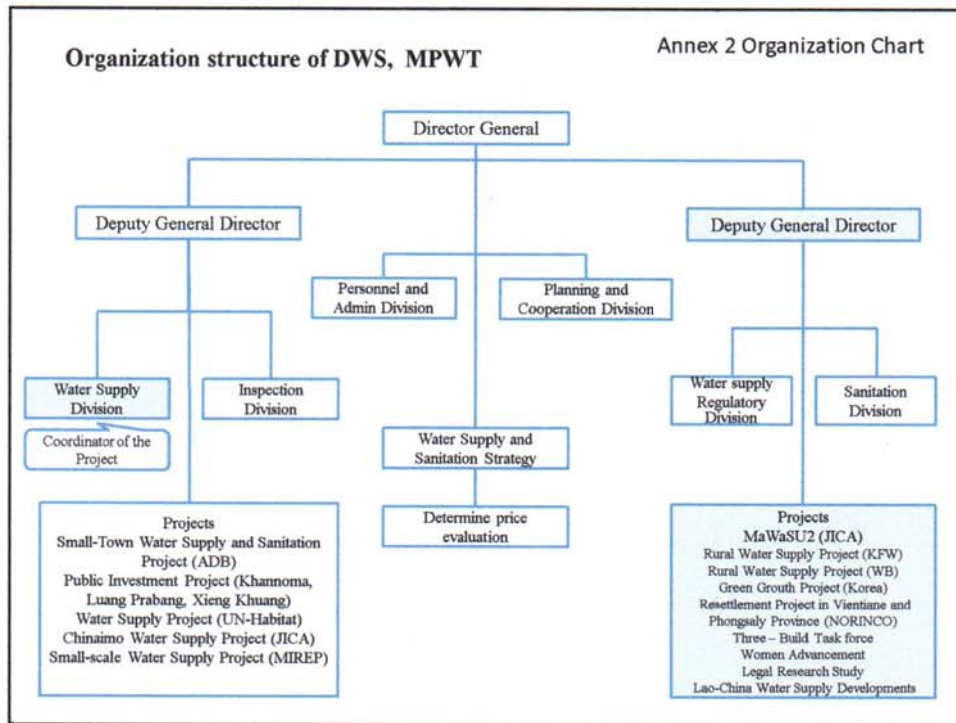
Organization structure of DWS, MPWT

Annex 2 Organization Chart

Director General

Deputy General Director

Deputy General Director

Personnel and Admin Division

Planning and Cooperation Division

Water Supply Division

Coordinator of the Project

Inspection Division

Water Supply and Sanitation Strategy

Water supply Regulatory Division

Sanitation Division

Determine price evaluation

Projects
Small-Town Water Supply and Sanitation Project (ADB)
Public Investment Project (Khannoma, Luang Prabang, Xieng Khuang)
Water Supply Project (UN-Habitat)
Chinaimo Water Supply Project (JICA)
Small-scale Water Supply Project (MIREP)

Projects
MaWaSU2 (JICA)
Rural Water Supply Project (KFW)
Rural Water Supply Project (WB)
Green Grouth Project (Korea)
Resettlement Project in Vientiane and Phongsaly Province (NORINCO)
Three – Build Task force
Women Advancement
Legal Research Study
Lao-China Water Supply Developments